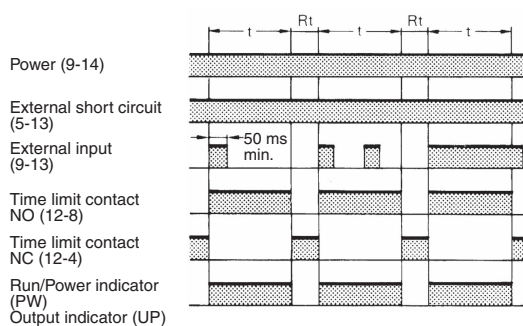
t
Rt
t
Rt
t

Power (9-14)

External short circuit (5-13)

External input (9-13)

50 ms min.

Time limit contact NO (12-8)

Time limit contact NC (12-4)

Run/Power indicator (PW)

Output indicator (UP)